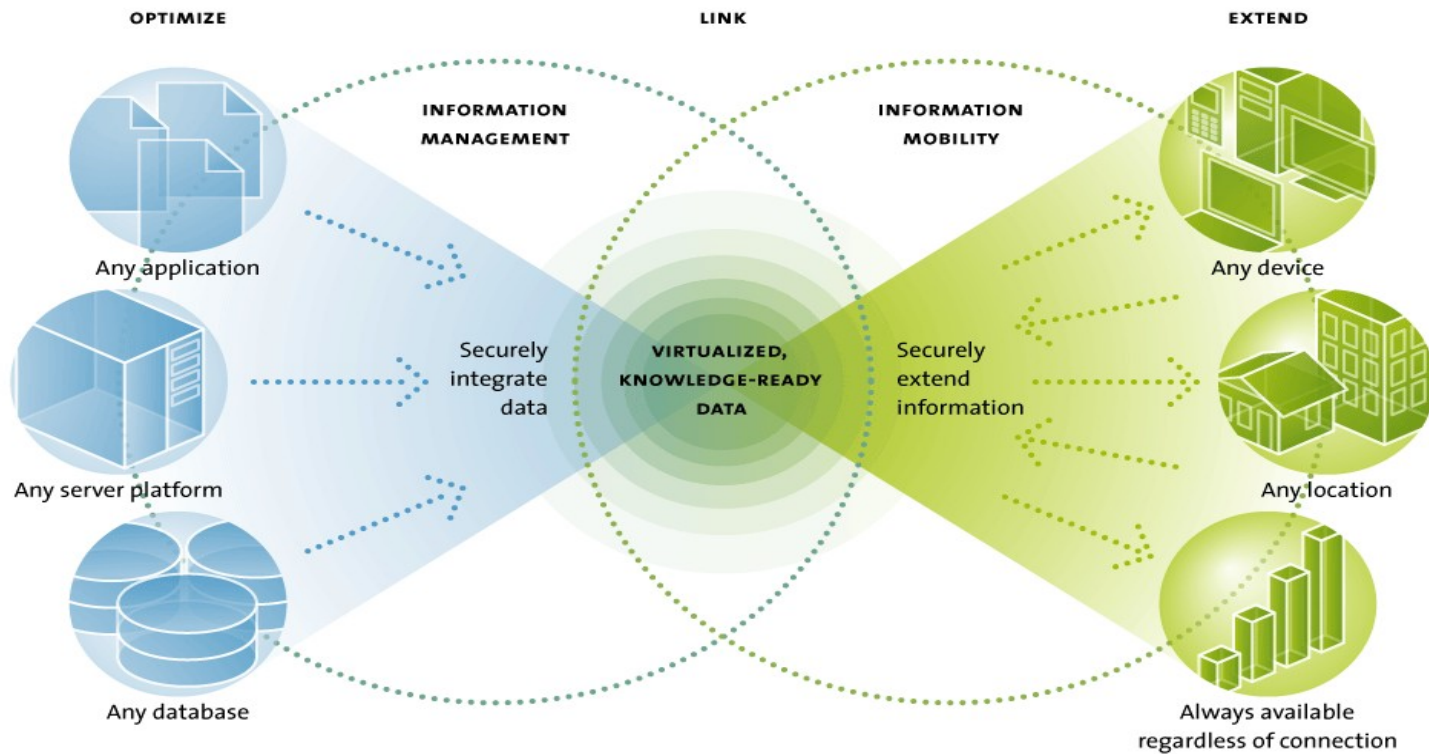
OPTIMIZE

LINK

EXTEND

INFORMATION MANAGEMENT

INFORMATION MOBILITY

Any application

Any server platform

Any database

Securely integrate data

VIRTUALIZED, KNOWLEDGE-READY DATA

Securely extend information

Any device

Any location

Always available regardless of connection